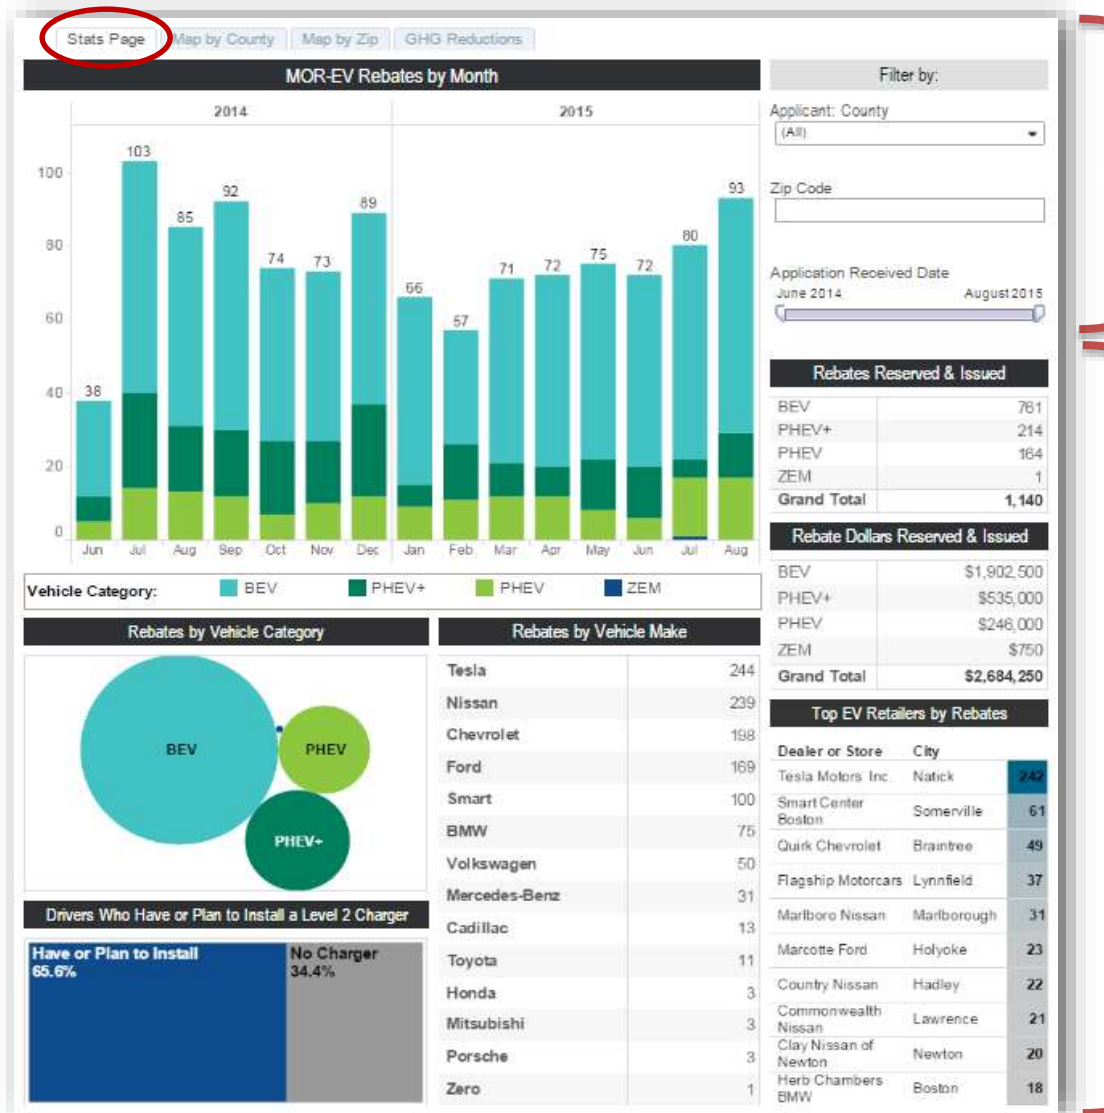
Stats Page | Map by County | Map by Zip | GHG Reductions

MOR-EV Rebates by Month

2014

2015

100
80
60
40
20
0

38
103
85
92
74
73
89
66
57
71
72
75
72
80
93

Jun Jul Aug Sep Oct Nov Dec Jan Feb Mar Apr May Jun Jul Aug

Vehicle Category: BEV PHEV+ PHEV ZEM

Filter by:

Applicant: County
(All)

Zip Code

Application Received Date
June 2014 August 2015

Rebates Reserved & Issued

| | |
|---|---|
| BEV | 761 |
| PHEV+ | 214 |
| PHEV | 164 |
| ZEM | 1 |
| Grand Total | 1,140 |

Rebate Dollars Reserved & Issued

| | |
|---|---|
| BEV | $1,902,500 |
| PHEV+ | $535,000 |
| PHEV | $246,000 |
| ZEM | $750 |
| Grand Total | $2,684,250 |

Top EV Retailers by Rebates

| Dealer or Store | City | |
|---|---|---|
| Tesla Motors Inc | Natick | 242 |
| Smart Center Boston | Somerville | 61 |
| Quirk Chevrolet | Braintree | 49 |
| Flagship Motorcars | Lynnfield | 37 |
| Marlboro Nissan | Marlborough | 31 |
| Marcotte Ford | Holyoke | 23 |
| Country Nissan | Hadley | 22 |
| Commonwealth Nissan | Lawrence | 21 |
| Clay Nissan of Newton | Newton | 20 |
| Herb Chambers BMW | Boston | 18 |

Rebates by Vehicle Category

BEV
PHEV
PHEV+

Rebates by Vehicle Make

| | |
|---|---|
| Tesla | 244 |
| Nissan | 239 |
| Chevrolet | 198 |
| Ford | 169 |
| Smart | 100 |
| BMW | 75 |
| Volkswagen | 50 |
| Mercedes-Benz | 31 |
| Cadillac | 13 |
| Toyota | 11 |
| Honda | 3 |
| Mitsubishi | 3 |
| Porsche | 3 |
| Zero | 1 |

Drivers Who Have or Plan to Install a Level 2 Charger

Have or Plan to Install
65.6%

No Charger
34.4%